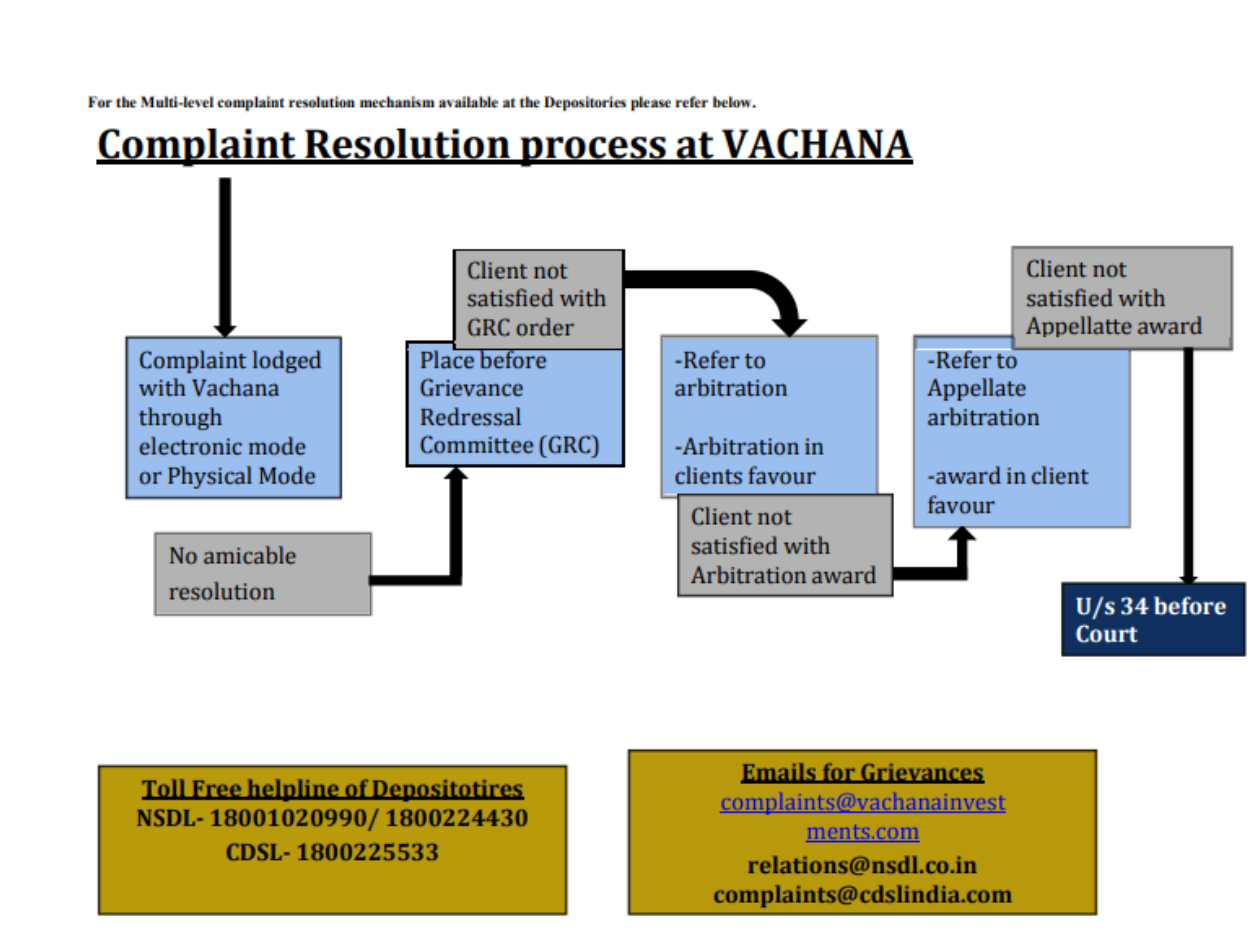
For the Multi-level complaint resolution mechanism available at the Depositories please refer below.

Complaint Resolution process at VACHANA

Complaint lodged with Vachana through electronic mode or Physical Mode

No amicable resolution

Client not satisfied with GRC order

Place before Grievance Redressal Committee (GRC)

-Refer to arbitration

-Arbitration in clients favour

Client not satisfied with Arbitration award

Client not satisfied with Appellatte award

-Refer to Appellate arbitration

-award in client favour

U/s 34 before Court

Toll Free helpline of Depositotires
NSDL- 18001020990/ 1800224430
CDSL- 1800225533

Emails for Grievances
complaints@vachanainvestments.com
relations@nsdl.co.in
complaints@cdslindia.com